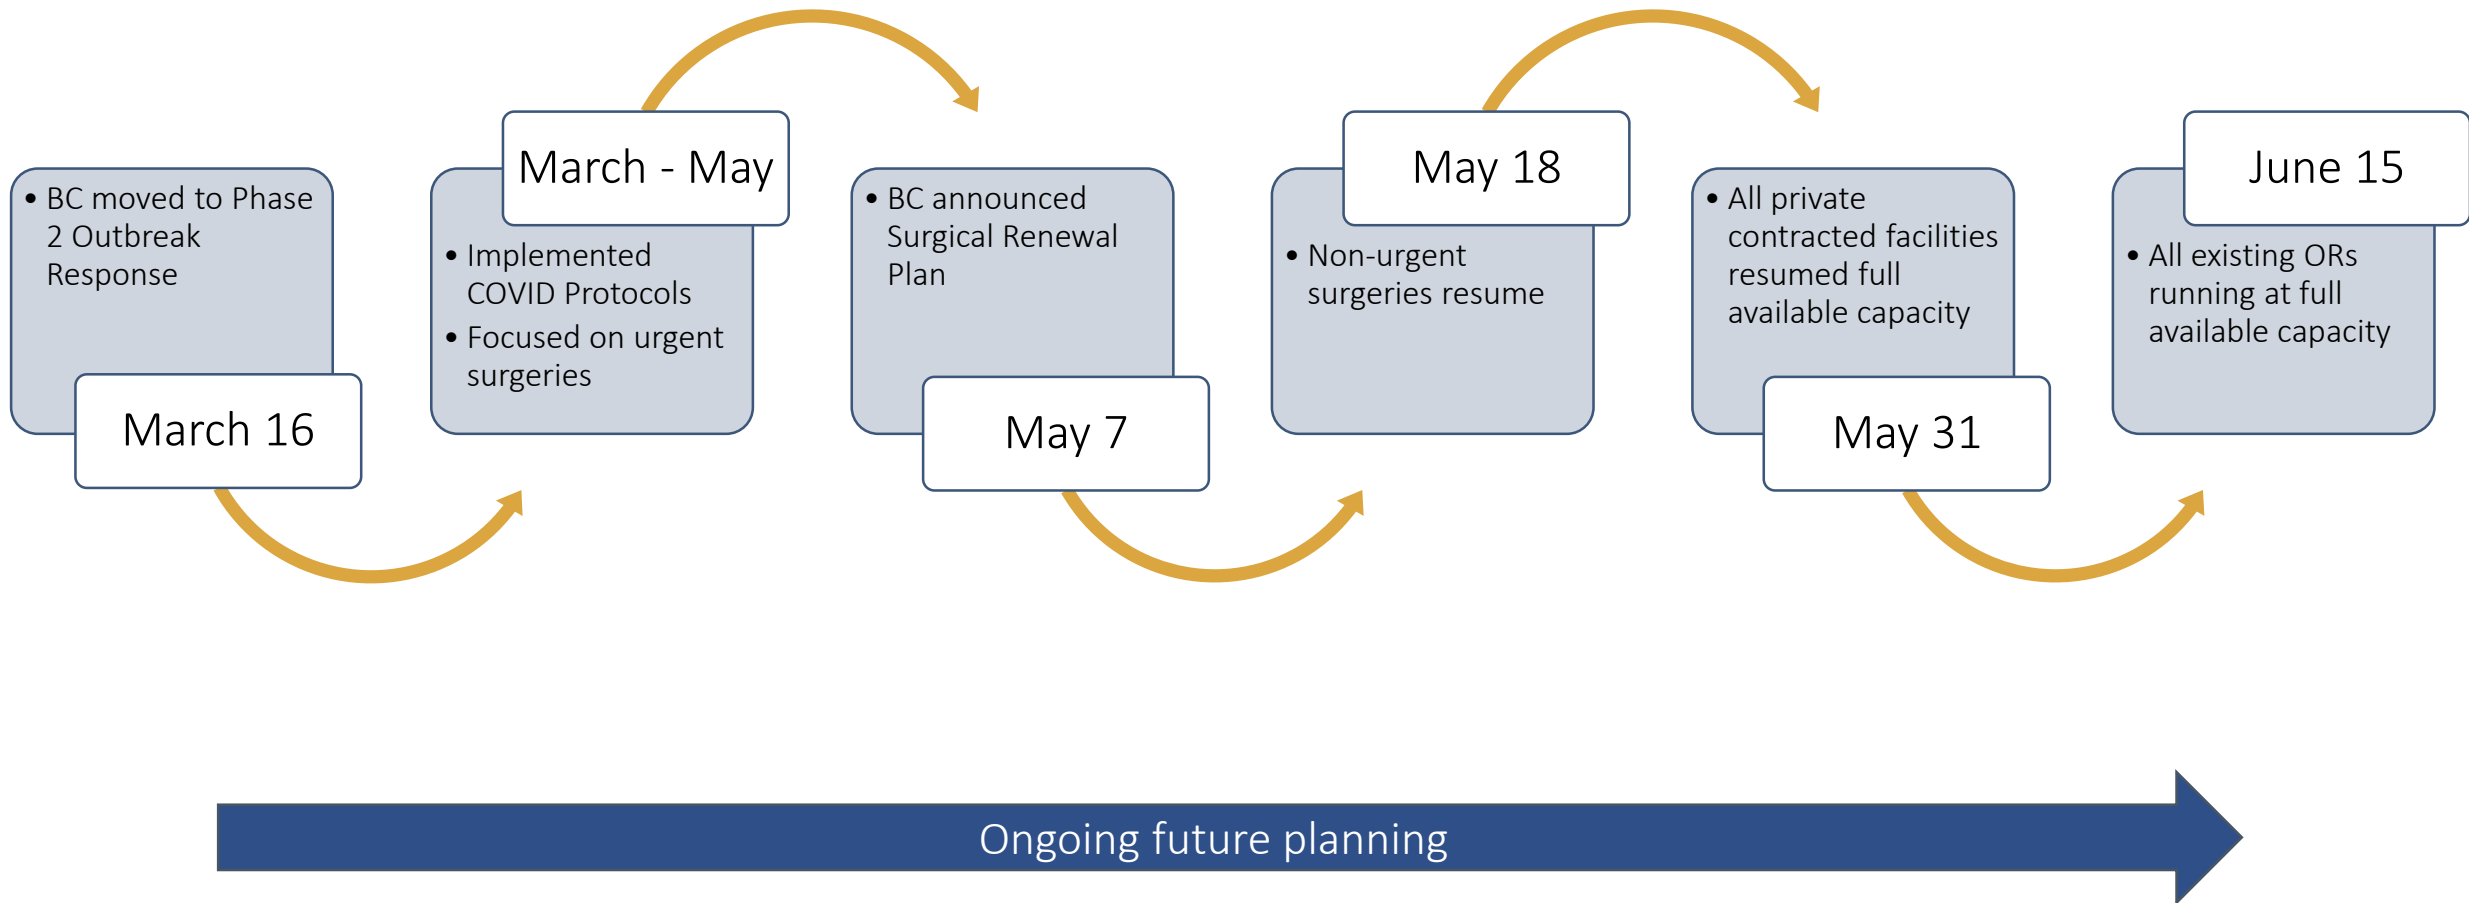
• BC moved to Phase 2 Outbreak Response

March 16

March - May

• Implemented COVID Protocols
• Focused on urgent surgeries

• BC announced Surgical Renewal Plan

May 7

May 18

• Non-urgent surgeries resume

• All private contracted facilities resumed full available capacity

May 31

June 15

• All existing ORs running at full available capacity

Ongoing future planning